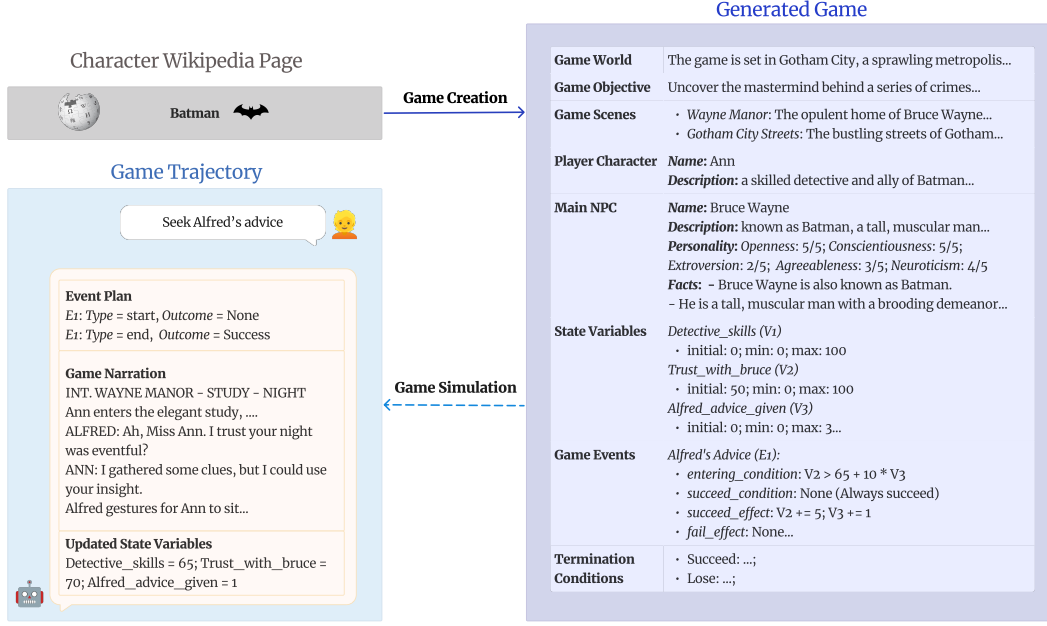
Character Wikipedia Page

Batman

Game Creation

Generated Game

| | |
|---|---|
| Game World | The game is set in Gotham City, a sprawling metropolis... |
| Game Objective | Uncover the mastermind behind a series of crimes... |
| Game Scenes | • *Wayne Manor*: The opulent home of Bruce Wayne... • *Gotham City Streets*: The bustling streets of Gotham... |
| Player Character | ***Name:*** Ann ***Description:*** a skilled detective and ally of Batman... |
| Main NPC | ***Name:*** Bruce Wayne ***Description:*** known as Batman, a tall, muscular man... ***Personality:*** *Openness*: 5/5; *Conscientiousness*: 5/5; *Extroversion*: 2/5; *Agreeableness*: 3/5; *Neuroticism*: 4/5 ***Facts:*** - Bruce Wayne is also known as Batman. - He is a tall, muscular man with a brooding demeanor... |
| State Variables | *Detective_skills (V1)* • initial: 0; min: 0; max: 100 *Trust_with_bruce (V2)* • initial: 50; min: 0; max: 100 *Alfred_advice_given (V3)* • initial: 0; min: 0; max: 3... |
| Game Events | *Alfred's Advice (E1):* • *entering_condition*: V2 > 65 + 10 * V3 • *succeed_condition*: None (Always succeed) • *succeed_effect*: V2 += 5; V3 += 1 • *fail_effect*: None... |
| Termination Conditions | • Succeed: ...; • Lose: ...; |

Game Trajectory

Seek Alfred's advice

Event Plan
E1: *Type* = start, *Outcome* = None
E1: *Type* = end, *Outcome* = Success

Game Narration
INT. WAYNE MANOR - STUDY - NIGHT
Ann enters the elegant study, ....
ALFRED: Ah, Miss Ann. I trust your night was eventful?
ANN: I gathered some clues, but I could use your insight.
Alfred gestures for Ann to sit...

Updated State Variables
Detective_skills = 65; Trust_with_bruce = 70; Alfred_advice_given = 1

Game Simulation